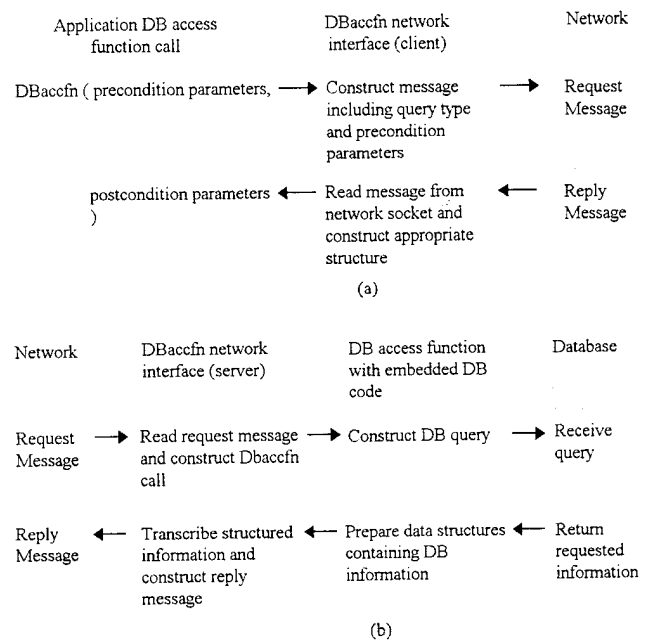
Application DB access function call

DBaccfn network interface (client)

Network

DBaccfn ( precondition parameters,

Construct message including query type and precondition parameters

Request Message

postcondition parameters
)

Read message from network socket and construct appropriate structure

Reply Message

(a)

Network

DBaccfn network interface (server)

DB access function with embedded DB code

Database

Request Message

Read request message and construct Dbaccfn call

Construct DB query

Receive query

Reply Message

Transcribe structured information and construct reply message

Prepare data structures containing DB information

Return requested information

(b)